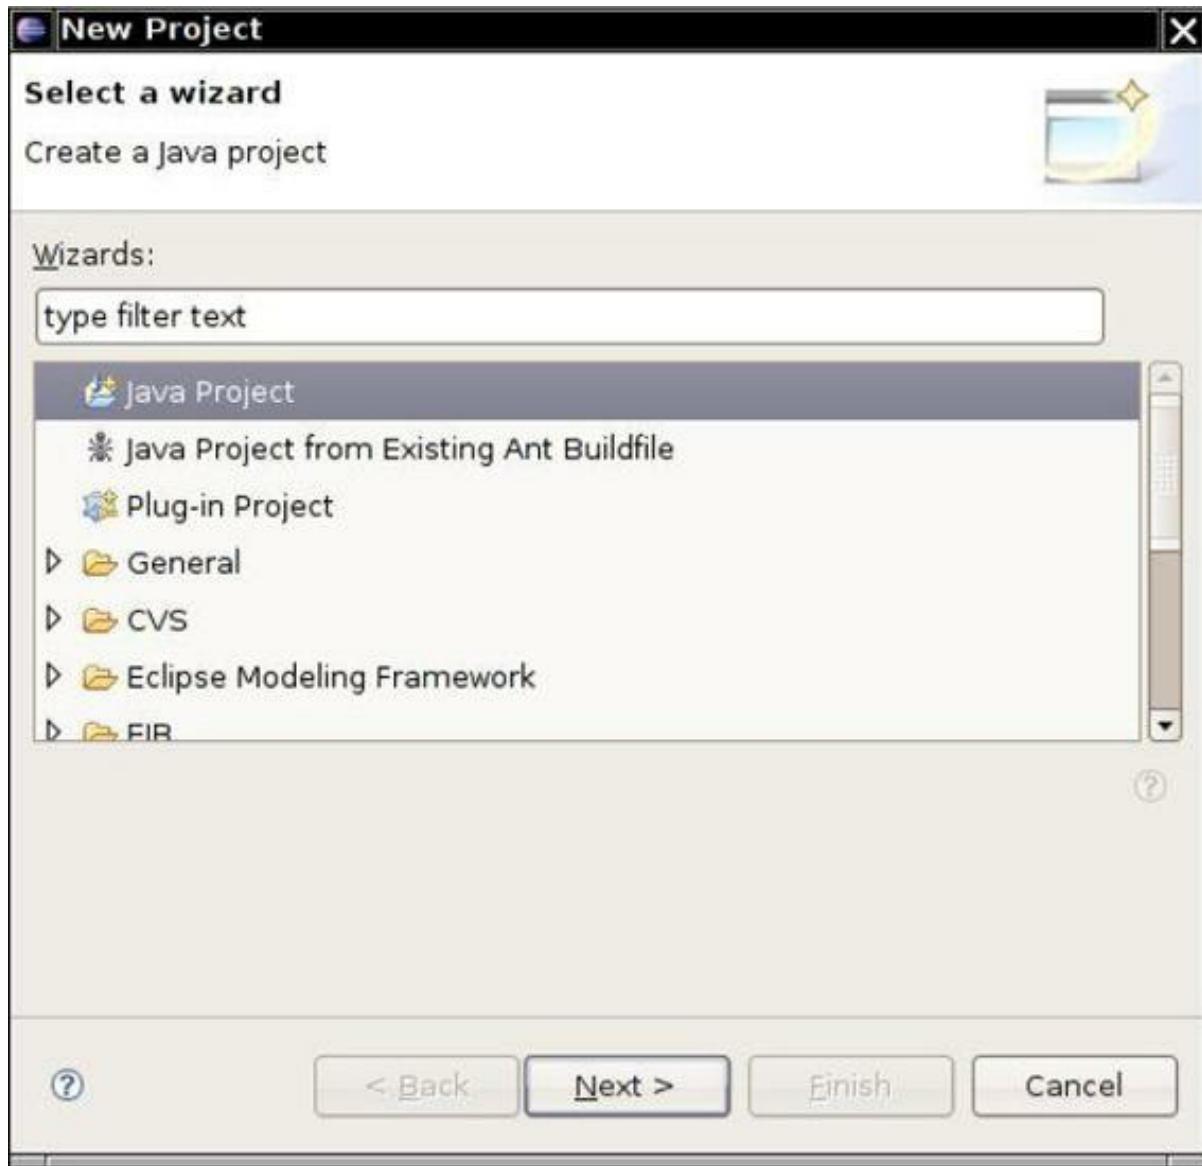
New Project

Select a wizard

Create a Java project

Wizards:

type filter text

Java Project
Java Project from Existing Ant Buildfile
Plug-in Project
General
CVS
Eclipse Modeling Framework
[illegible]

< Back
Next >
Finish
Cancel